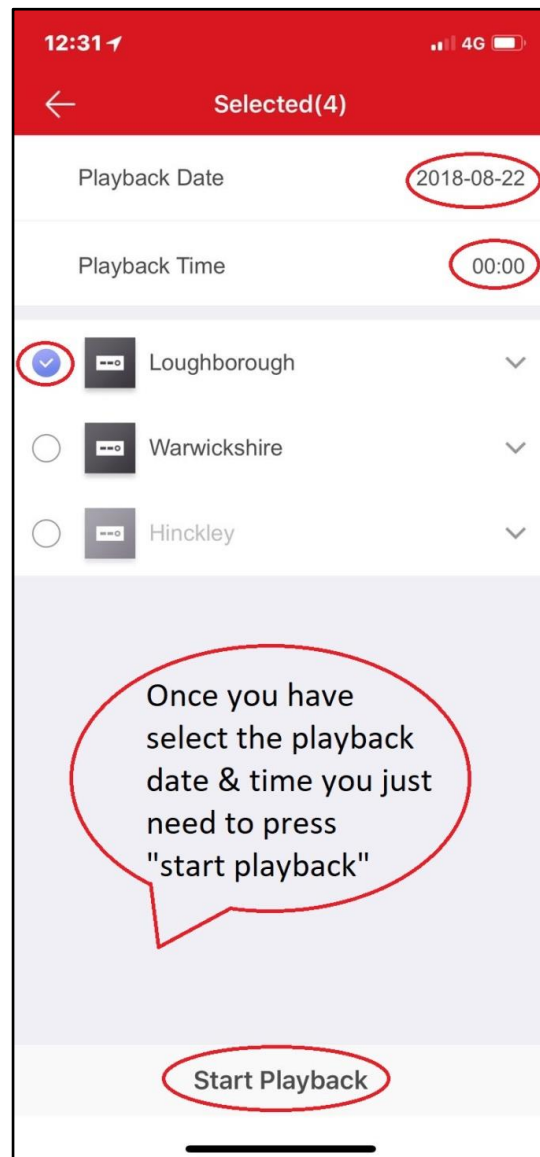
12:31

4G

Selected(4)

Playback Date 2018-08-22

Playback Time 00:00

Loughborough

Warwickshire

Hinckley

Once you have select the playback date & time you just need to press "start playback"

Start Playback